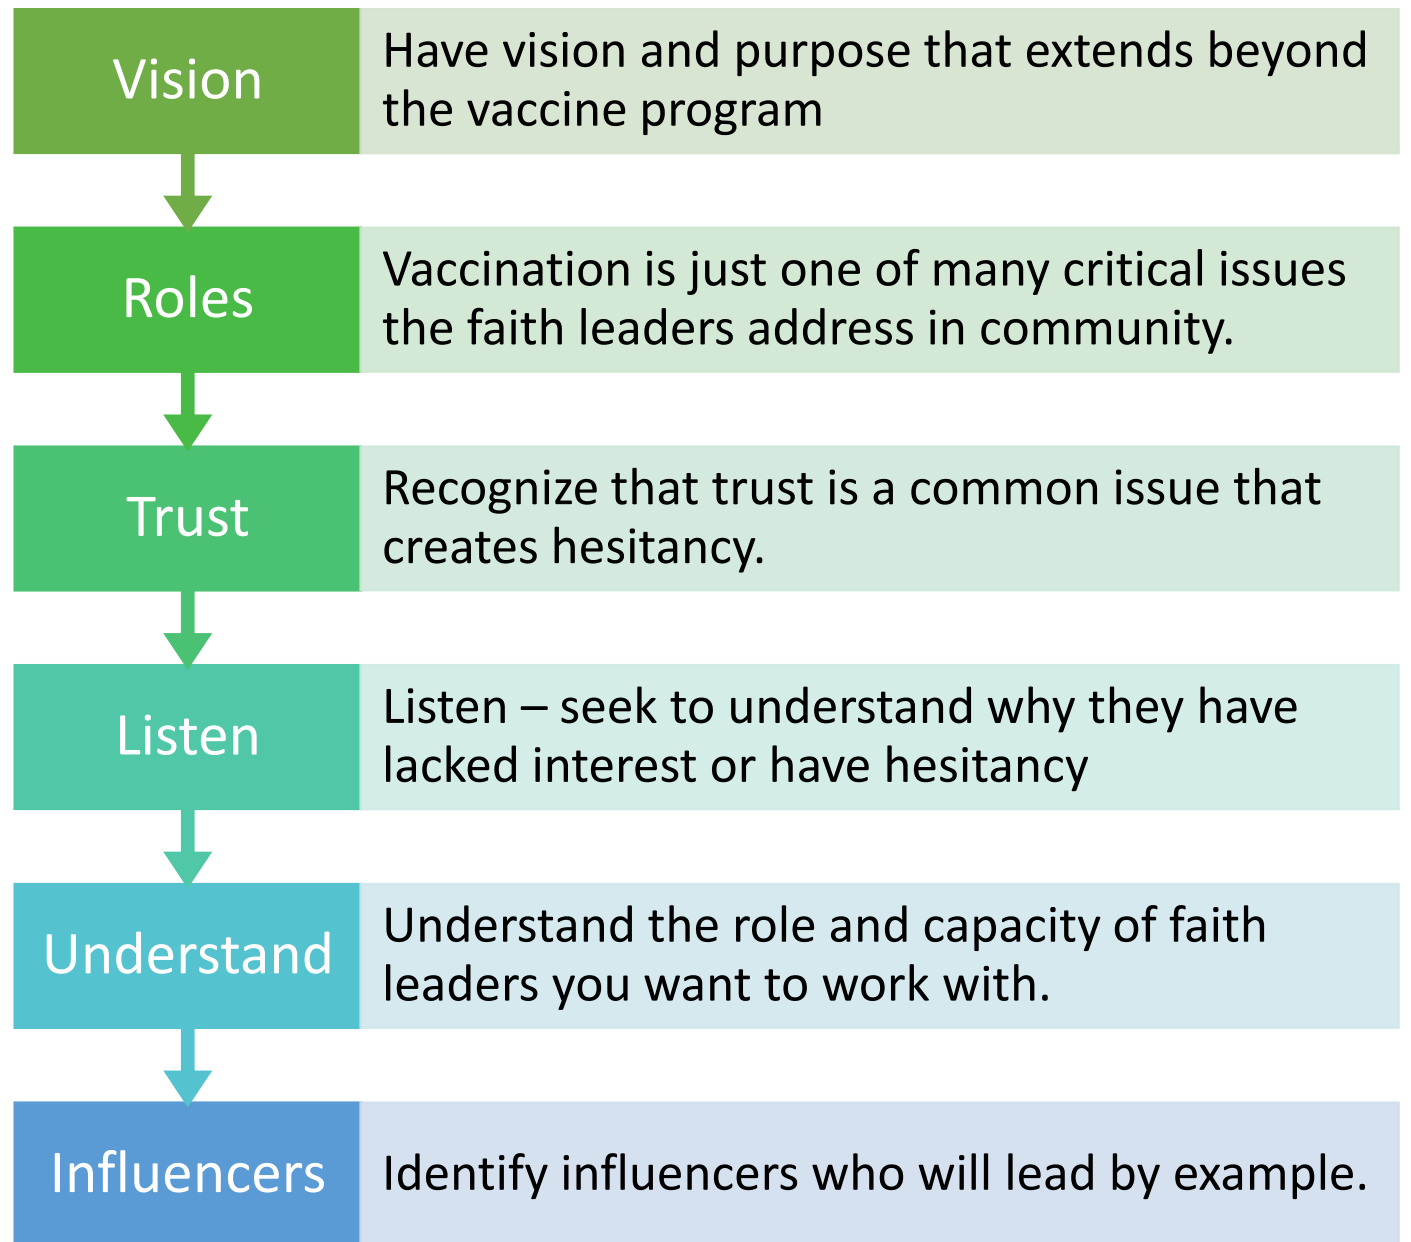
Vision

Have vision and purpose that extends beyond the vaccine program

Roles

Vaccination is just one of many critical issues the faith leaders address in community.

Trust

Recognize that trust is a common issue that creates hesitancy.

Listen

Listen – seek to understand why they have lacked interest or have hesitancy

Understand

Understand the role and capacity of faith leaders you want to work with.

Influencers

Identify influencers who will lead by example.